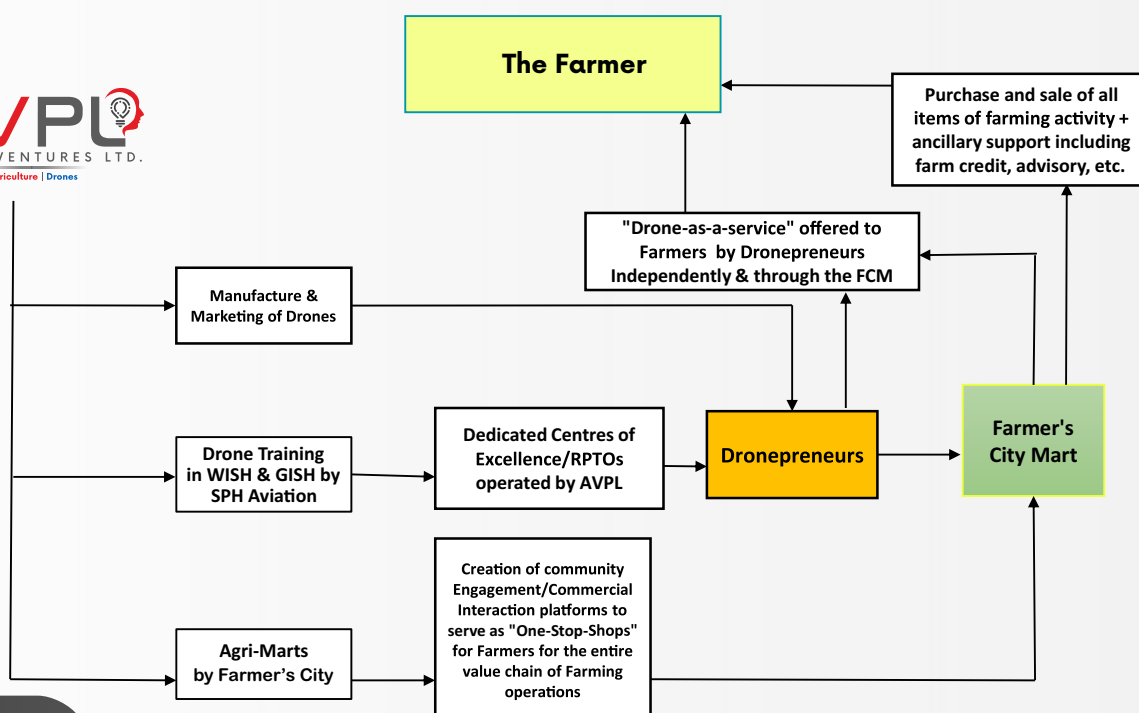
VPL
VENTURES LTD.
riculture | Drones

The Farmer

Purchase and sale of all items of farming activity + ancillary support including farm credit, advisory, etc.

"Drone-as-a-service" offered to Farmers by Dronepreneurs Independently & through the FCM

Manufacture & Marketing of Drones

Drone Training in WISH & GISH by SPH Aviation

Dedicated Centres of Excellence/RPTOs operated by AVPL

Dronepreneurs

Farmer's City Mart

Agri-Marts by Farmer's City

Creation of community Engagement/Commercial Interaction platforms to serve as "One-Stop-Shops" for Farmers for the entire value chain of Farming operations